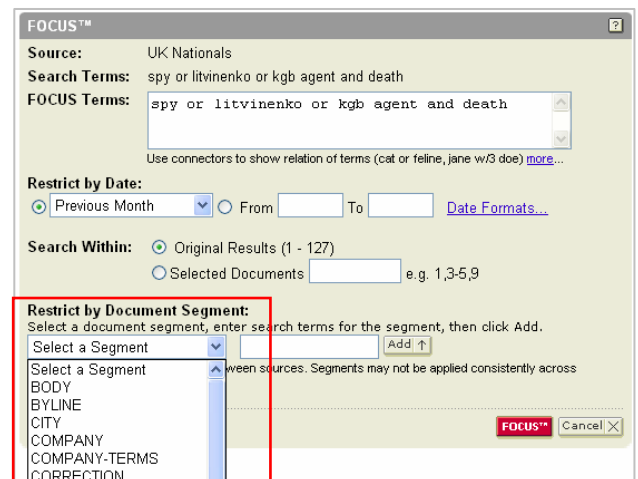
FOCUS™

?

Source: UK Nationals

Search Terms: spy or litvinenko or kgb agent and death

FOCUS Terms: spy or litvinenko or kgb agent and death

Use connectors to show relation of terms (cat or feline, jane w/3 doe) more...

Restrict by Date:

Previous Month From To Date Formats...

Search Within: Original Results (1 - 127)

Selected Documents e.g. 1,3-5,9

Restrict by Document Segment:

Select a document segment, enter search terms for the segment, then click Add.

Select a Segment

Add

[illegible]ween sources. Segments may not be applied consistently across

Select a Segment
BODY
BYLINE
CITY
COMPANY
COMPANY-TERMS
CORRECTION

FOCUS™

Cancel